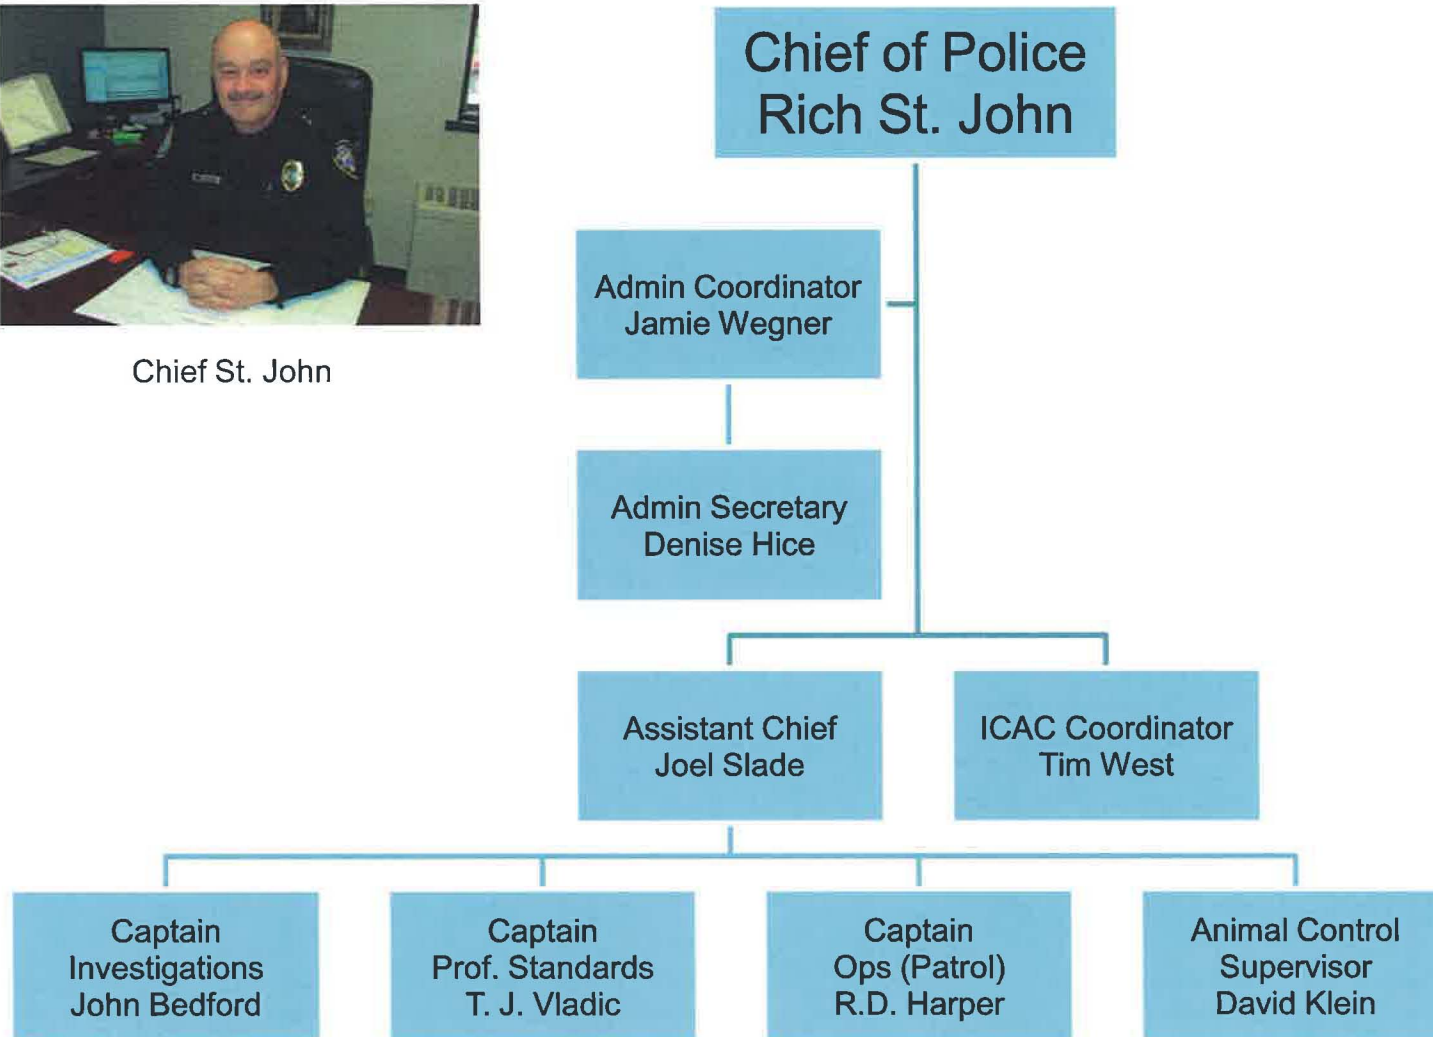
Chief St. John

Chief of Police
Rich St. John

Admin Coordinator
Jamie Wegner

Admin Secretary
Denise Hice

Assistant Chief
Joel Slade

ICAC Coordinator
Tim West

Captain
Investigations
John Bedford

Captain
Prof. Standards
T. J. Vladic

Captain
Ops (Patrol)
R.D. Harper

Animal Control
Supervisor
David Klein